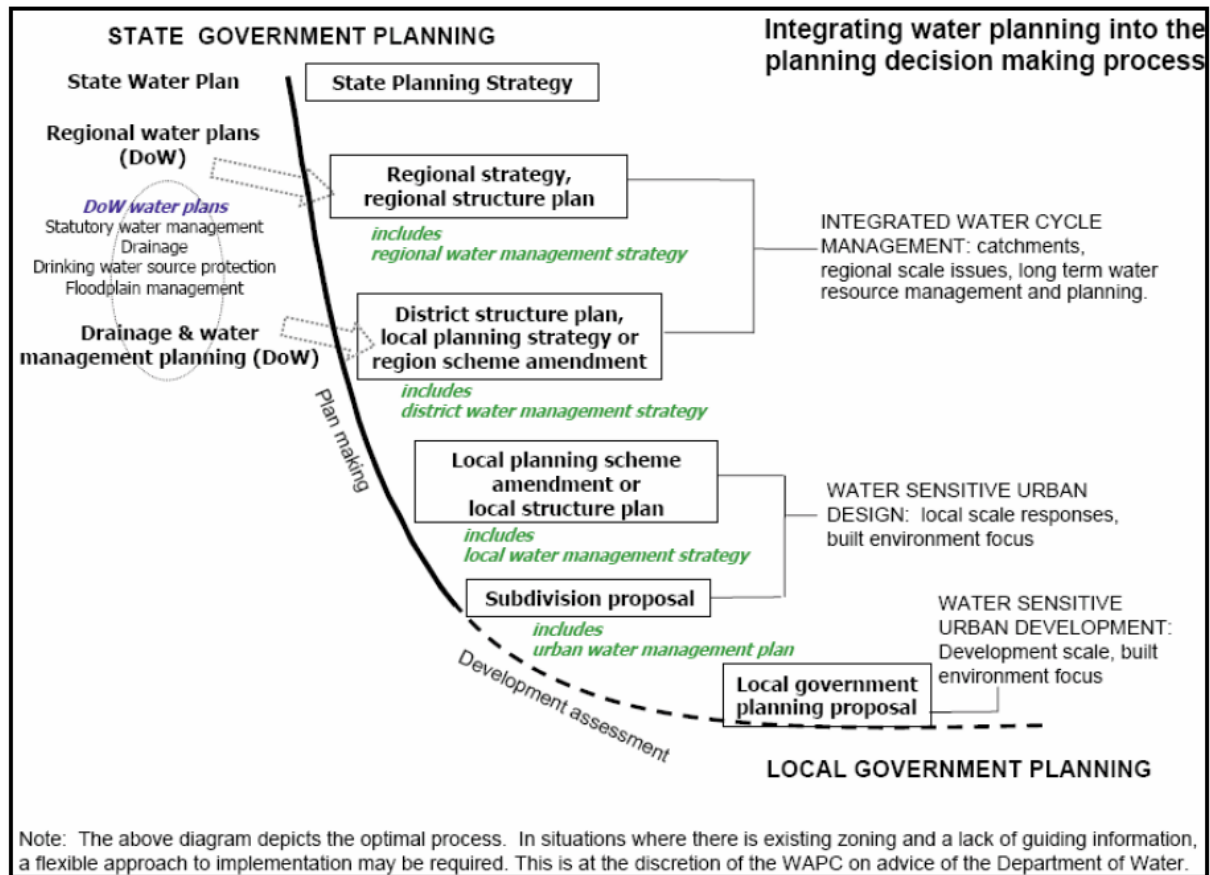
STATE GOVERNMENT PLANNING

Integrating water planning into the planning decision making process

State Water Plan

State Planning Strategy

Regional water plans (DoW)

Regional strategy, regional structure plan

includes regional water management strategy

DoW water plans
Statutory water management
Drainage
Drinking water source protection
Floodplain management

INTEGRATED WATER CYCLE MANAGEMENT: catchments, regional scale issues, long term water resource management and planning.

Drainage & water management planning (DoW)

District structure plan, local planning strategy or region scheme amendment

includes district water management strategy

Plan making

Local planning scheme amendment or local structure plan

includes local water management strategy

WATER SENSITIVE URBAN DESIGN: local scale responses, built environment focus

Subdivision proposal

includes urban water management plan

WATER SENSITIVE URBAN DEVELOPMENT: Development scale, built environment focus

Development assessment

Local government planning proposal

LOCAL GOVERNMENT PLANNING

Note: The above diagram depicts the optimal process. In situations where there is existing zoning and a lack of guiding information, a flexible approach to implementation may be required. This is at the discretion of the WAPC on advice of the Department of Water.